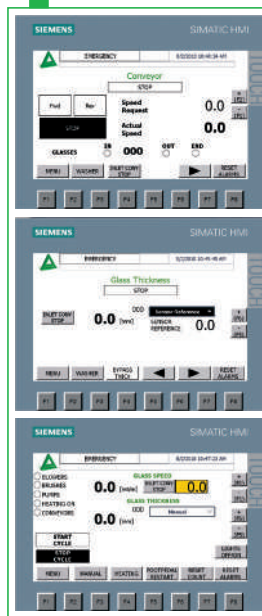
SIEMENS

SIMATIC HMI

EMERGENCY

8/2/2010 08:48:34 AM

Conveyor

STOP

Fwd

Rev

Speed Request

0.0

Actual Speed

0.0

STOP

GLASSES

IN

000

OUT

END

MENU

WASHER

INLET CONV STOP

RESET ALARMS

F1 F2 F3 F4 F5 F6 F7 F8

SIEMENS

SIMATIC HMI

EMERGENCY

8/2/2010 10:45:48 AM

Glass Thickness

STOP

INLET CONV STOP

0.0 (mm)

000

Sensor Reference

SENSOR REFERENCE

0.0

MENU

WASHER

BYPASS THICK

RESET ALARMS

F1 F2 F3 F4 F5 F6 F7 F8

SIEMENS

SIMATIC HMI

EMERGENCY

8/2/2010 10:47:22 AM

BLOWERS

BRUSHES

PUMPS

HEATING ON

CONVEYORS

0.0 (m/min)

GLASS SPEED

INLET CONV STOP

0.0

GLASS THICKNESS

000

Manual

0.0 (mm)

START CYCLE

STOP CYCLE

LIGHTS OFF/ON

MENU

MANUAL

HEATING

FOOTPEDAL RESTART

RESET COUNT

RESET ALARMS

F1 F2 F3 F4 F5 F6 F7 F8